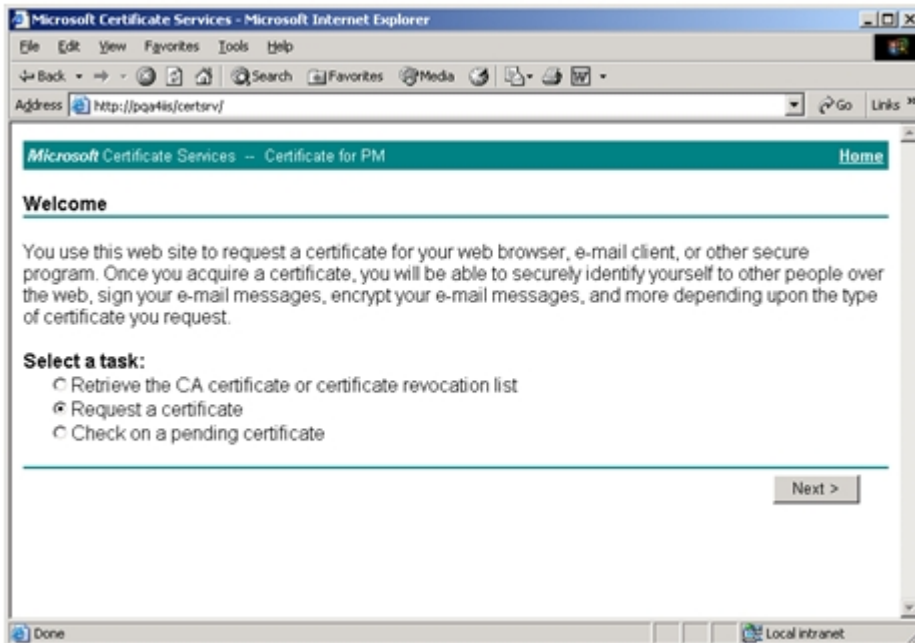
Microsoft Certificate Services - Microsoft Internet Explorer

File Edit View Favorites Tools Help

Back Search Favorites Media

Address http://pqa4iis/certsrv/

Go Links »

Microsoft Certificate Services -- Certificate for PM

Home

Welcome

You use this web site to request a certificate for your web browser, e-mail client, or other secure program. Once you acquire a certificate, you will be able to securely identify yourself to other people over the web, sign your e-mail messages, encrypt your e-mail messages, and more depending upon the type of certificate you request.

Select a task:
Retrieve the CA certificate or certificate revocation list
Request a certificate
Check on a pending certificate

Next >

Done

Local intranet